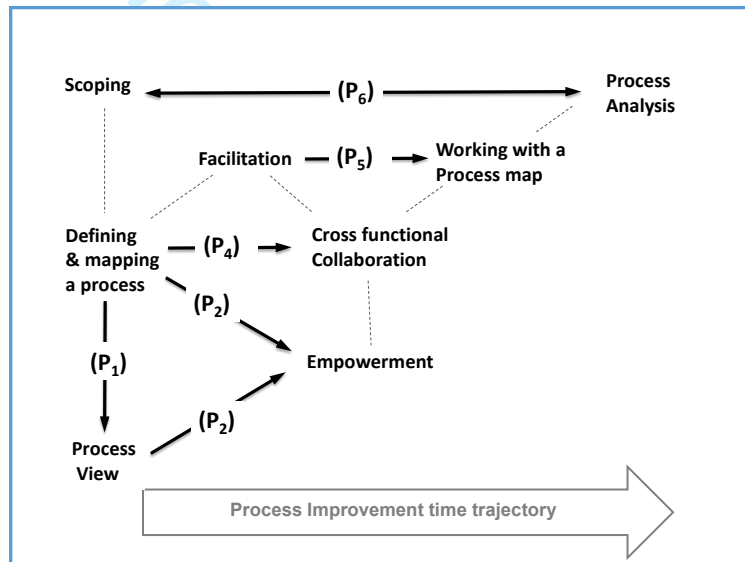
Scoping
$(P_6)$
Process Analysis

Facilitation
$(P_5)$
Working with a Process map

Defining & mapping a process
$(P_4)$
Cross functional Collaboration

$(P_2)$

$(P_1)$

Empowerment

$(P_2)$

Process View

Process Improvement time trajectory